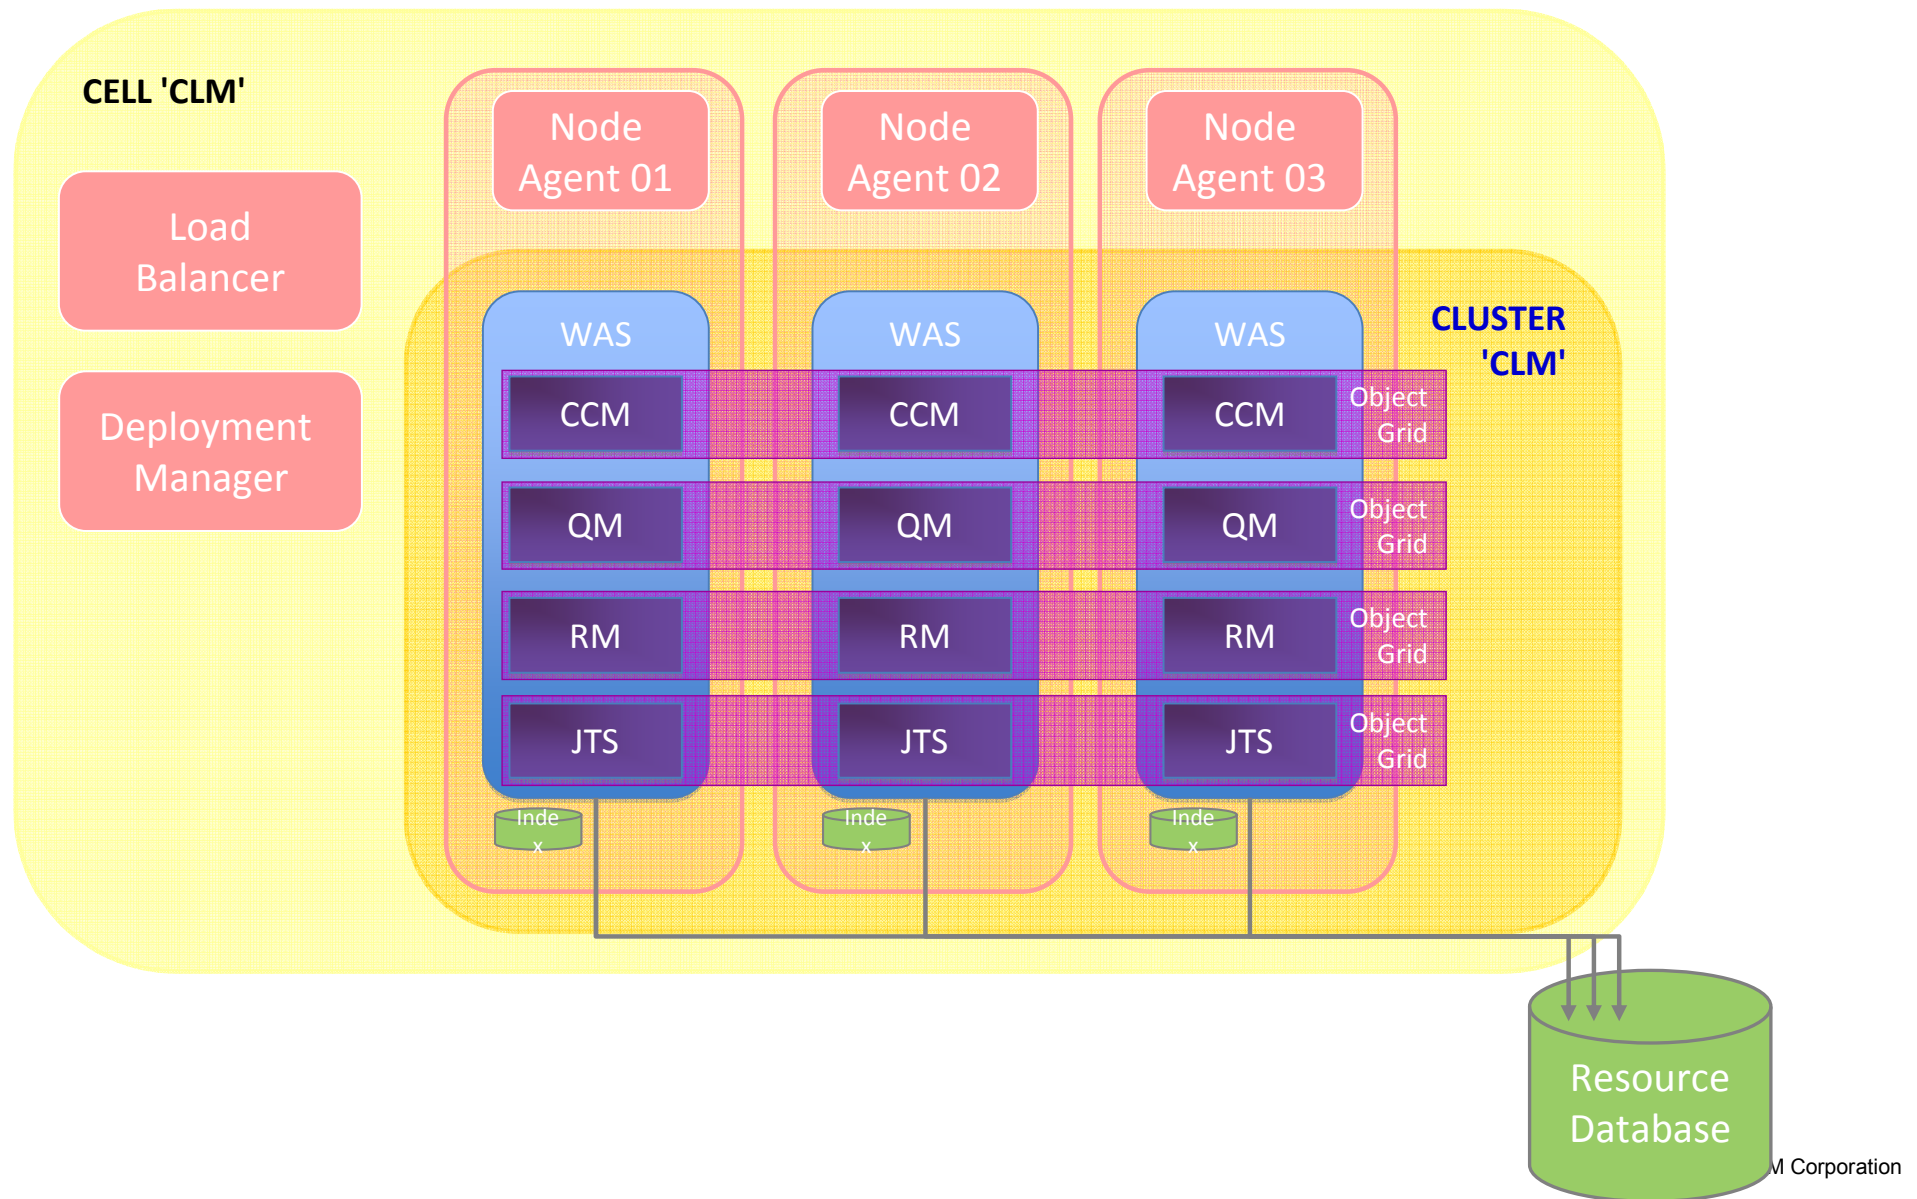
CELL 'CLM'

Load Balancer

Deployment Manager

Node Agent 01

Node Agent 02

Node Agent 03

CLUSTER 'CLM'

WAS

WAS

WAS

CCM

CCM

CCM

Object Grid

QM

QM

QM

Object Grid

RM

RM

RM

Object Grid

JTS

JTS

JTS

Object Grid

Inde x

Inde x

Inde x

Resource Database

M Corporation